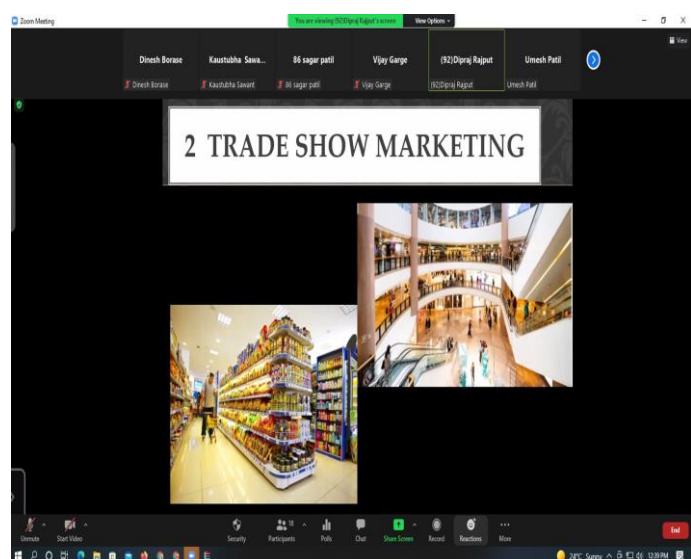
Zoom Meeting

You are viewing (92)Dipraj Rajput's screen

View Options

View

Dinesh Borase

Dinesh Borase

Kaustubha Sawa...

Kaustubha Sawant

86 sagar patil

86 sagar patil

Vijay Garge

Vijay Garge

(92)Dipraj Rajput

(92)Dipraj Rajput

Umesh Patil

Umesh Patil

2 TRADE SHOW MARKETING

Unmute

Start Video

Security

Participants

Polls

Chat

Share Screen

Record

Reactions

More

End

24°C Sunny

12:39 PM